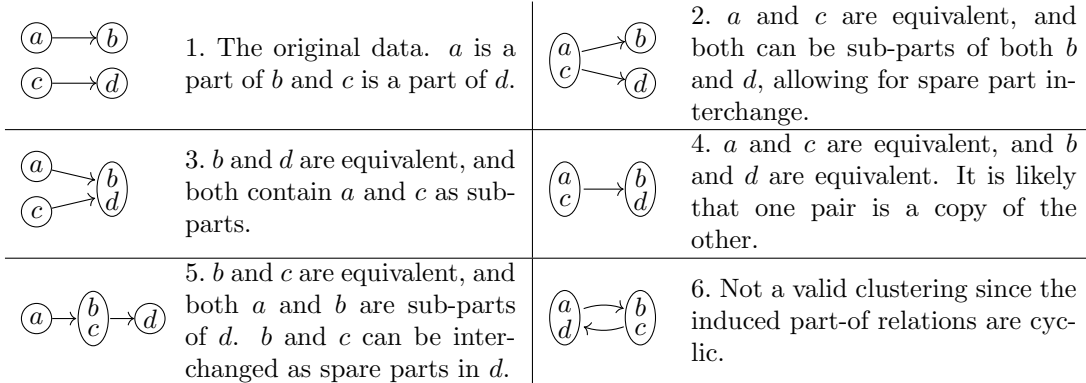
| | | | |
|---|---|---|---|
| $a$ → $b$, $c$ → $d$ | 1. The original data. $a$ is a part of $b$ and $c$ is a part of $d$. | $a$ $c$ → $b$, $d$ | 2. $a$ and $c$ are equivalent, and both can be sub-parts of both $b$ and $d$, allowing for spare part interchange. |
| $a$, $c$ → $b$ $d$ | 3. $b$ and $d$ are equivalent, and both contain $a$ and $c$ as subparts. | $a$ $c$ → $b$ $d$ | 4. $a$ and $c$ are equivalent, and $b$ and $d$ are equivalent. It is likely that one pair is a copy of the other. |
| $a$ → $b$ $c$ → $d$ | 5. $b$ and $c$ are equivalent, and both $a$ and $b$ are sub-parts of $d$. $b$ and $c$ can be interchanged as spare parts in $d$. | $a$ $d$ ⇄ $b$ $c$ | 6. Not a valid clustering since the induced part-of relations are cyclic. |